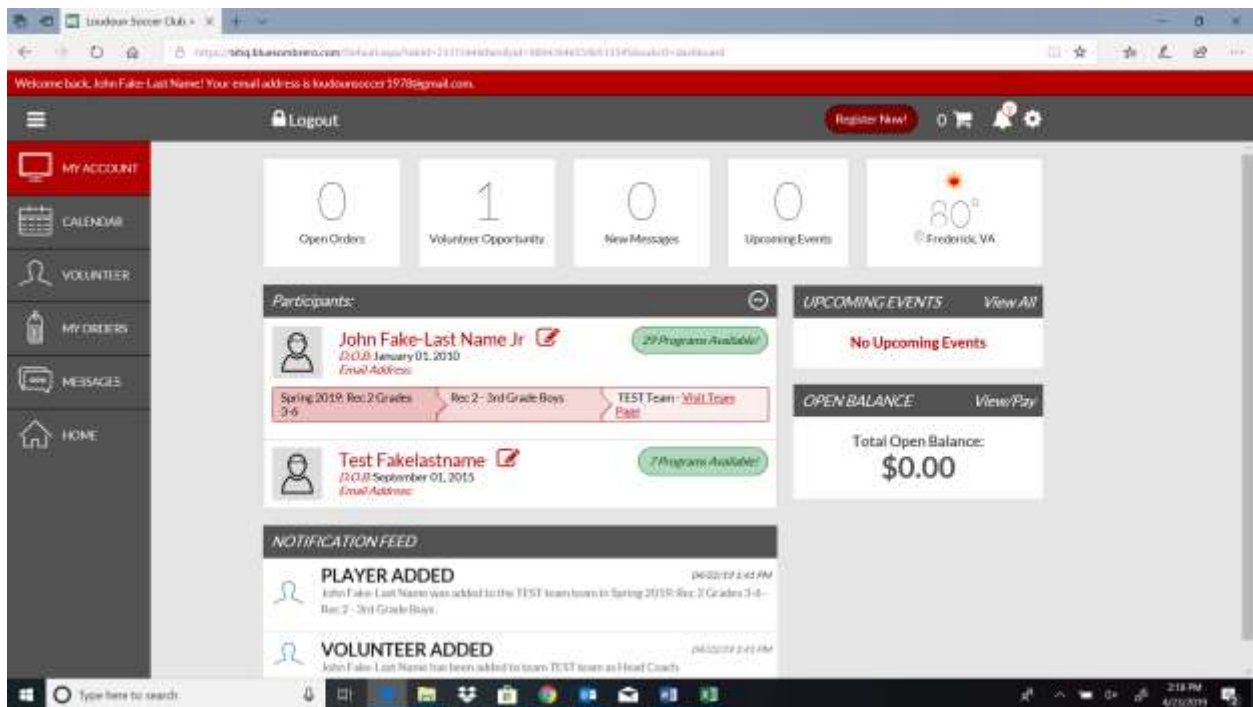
Loudoun Soccer Club -

https://bbq.bluesombrero.com/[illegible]

Welcome back, John Fake-Last Name! Your email address is loudounsoccer1978@gmail.com.

Logout

Register Now!

0

MY ACCOUNT

CALENDAR

VOLUNTEER

MY ORDERS

MESSAGES

HOME

0
Open Orders

1
Volunteer Opportunity

0
New Messages

0
Upcoming Events

80°
Frederick, VA

Participants:

John Fake-Last Name Jr
D.O.B January 01, 2010
Email Address:

29 Programs Available!

Spring 2019: Rec 2 Grades 3-6

Rec 2 - 3rd Grade Boys

TEST Team - Visit Team Page

Test Fakelastname
D.O.B September 01, 2015
Email Address:

7 Programs Available!

UPCOMING EVENTS View All

No Upcoming Events

OPEN BALANCE View/Pay

Total Open Balance:
$0.00

NOTIFICATION FEED

PLAYER ADDED
04/22/19 1:43 PM
John Fake-Last Name was added to the TEST team team in Spring 2019: Rec 2 Grades 3-6 - Rec 2 - 3rd Grade Boys.

VOLUNTEER ADDED
04/22/19 1:41 PM
John Fake-Last Name has been added to team TEST team as Head Coach

Type here to search

2:18 PM
4/23/2019